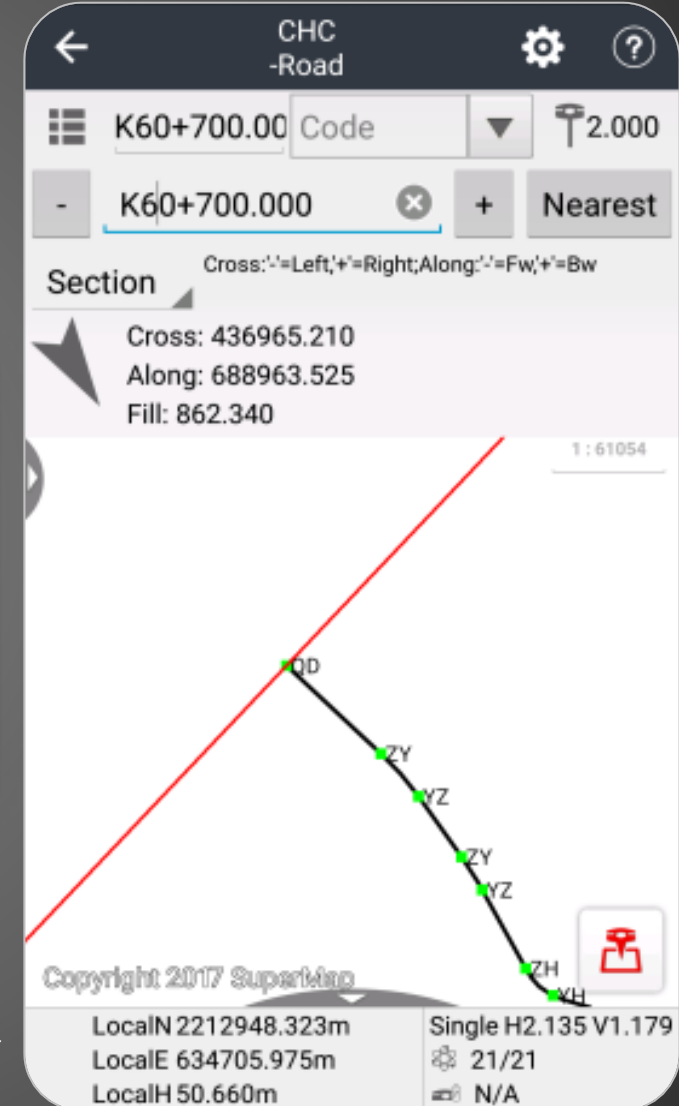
CHC
-Road

K60+700.00 Code

2.000

- K60+700.000 + Nearest

Section

Cross:'-'=Left,'+'=Right;Along:'-'=Fw,'+'=Bw

Cross: 436965.210
Along: 688963.525
Fill: 862.340

1 : 61054

QD

ZY

YZ

ZY

YZ

ZH

YH

Copyright 2017 SuperMap

LocalN 2212948.323m
LocalE 634705.975m
LocalH 50.660m

Single H2.135 V1.179
21/21
N/A